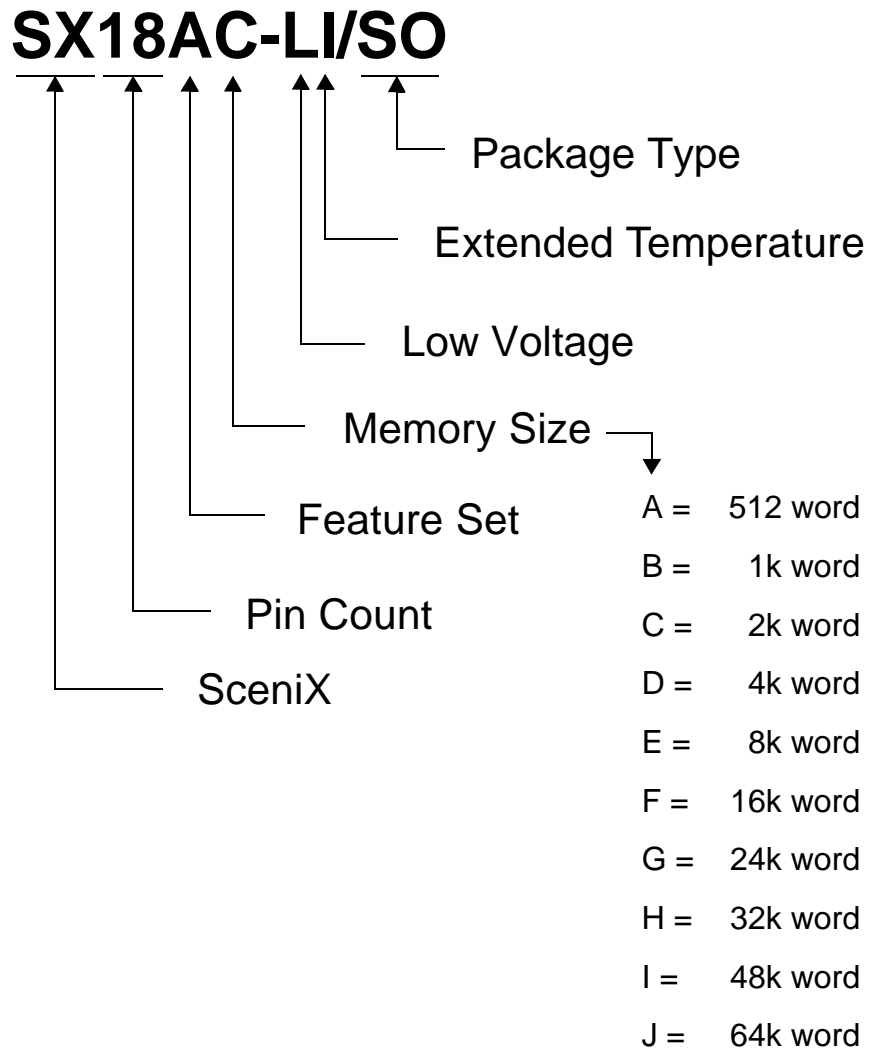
SX18AC-LI/SO

Package Type

Extended Temperature

Low Voltage

Memory Size

Feature Set

Pin Count

SceniX

A = 512 word
B = 1k word
C = 2k word
D = 4k word
E = 8k word
F = 16k word
G = 24k word
H = 32k word
I = 48k word
J = 64k word